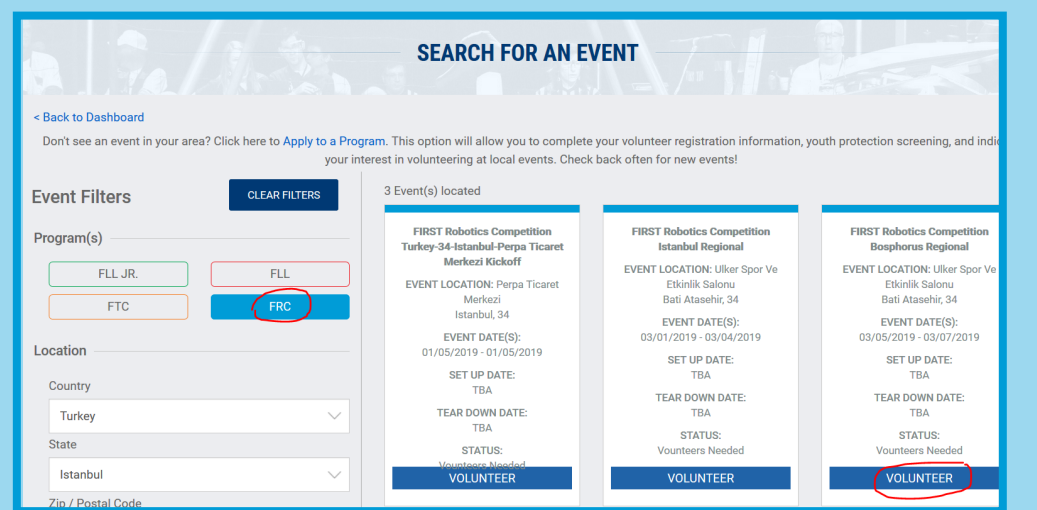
SEARCH FOR AN EVENT

< Back to Dashboard

Don't see an event in your area? Click here to Apply to a Program. This option will allow you to complete your volunteer registration information, youth protection screening, and indi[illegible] your interest in volunteering at local events. Check back often for new events!

Event Filters

CLEAR FILTERS

Program(s)

FLL JR.

FLL

FTC

FRC

Location

Country

Turkey

State

Istanbul

Zip / Postal Code

3 Event(s) located

FIRST Robotics Competition Turkey-34-Istanbul-Perpa Ticaret Merkezi Kickoff

EVENT LOCATION: Perpa Ticaret Merkezi Istanbul, 34

EVENT DATE(S): 01/05/2019 - 01/05/2019

SET UP DATE: TBA

TEAR DOWN DATE: TBA

STATUS: Vounteers Needed

VOLUNTEER

FIRST Robotics Competition Istanbul Regional

EVENT LOCATION: Ulker Spor Ve Etkinlik Salonu Bati Atasehir, 34

EVENT DATE(S): 03/01/2019 - 03/04/2019

SET UP DATE: TBA

TEAR DOWN DATE: TBA

STATUS: Vounteers Needed

VOLUNTEER

FIRST Robotics Competition Bosphorus Regional

EVENT LOCATION: Ulker Spor Ve Etkinlik Salonu Bati Atasehir, 34

EVENT DATE(S): 03/05/2019 - 03/07/2019

SET UP DATE: TBA

TEAR DOWN DATE: TBA

STATUS: Vounteers Needed

VOLUNTEER